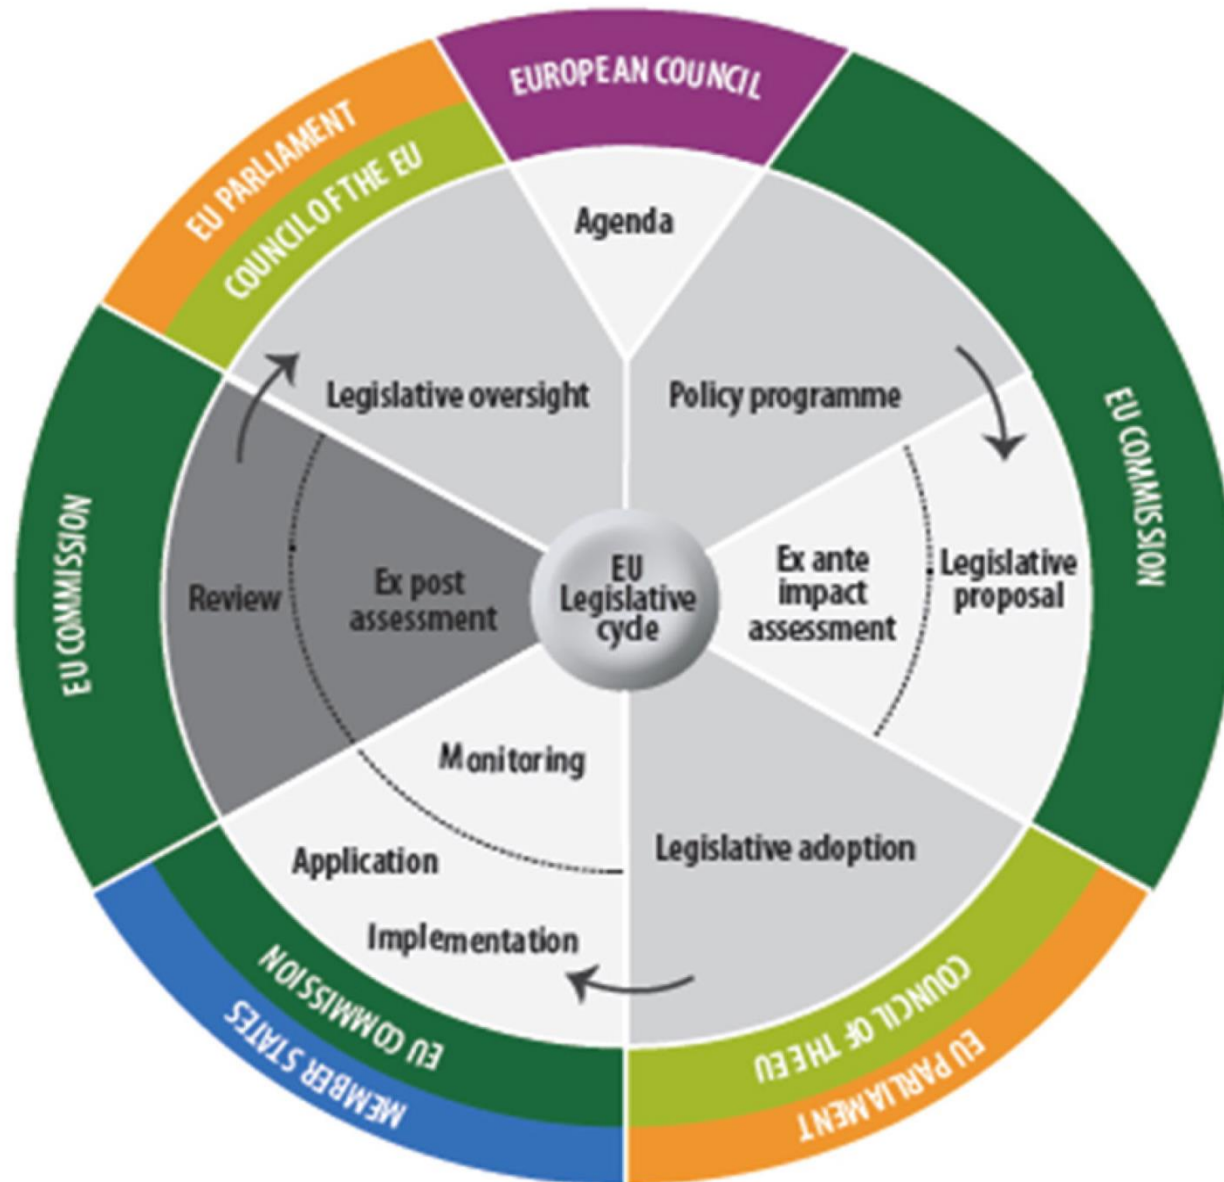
EUROPEAN COUNCIL

EU PARLIAMENT

COUNCIL OF THE EU

EU COMMISSION

Agenda

Policy programme

Legislative oversight

Legislative proposal

Ex ante impact assessment

EU Legislative cycle

Ex post assessment

Review

EU COMMISSION

Monitoring

Application

Implementation

Legislative adoption

EU COMMISSION

MEMBER STATES

COUNCIL OF THE EU

EU PARLIAMENT